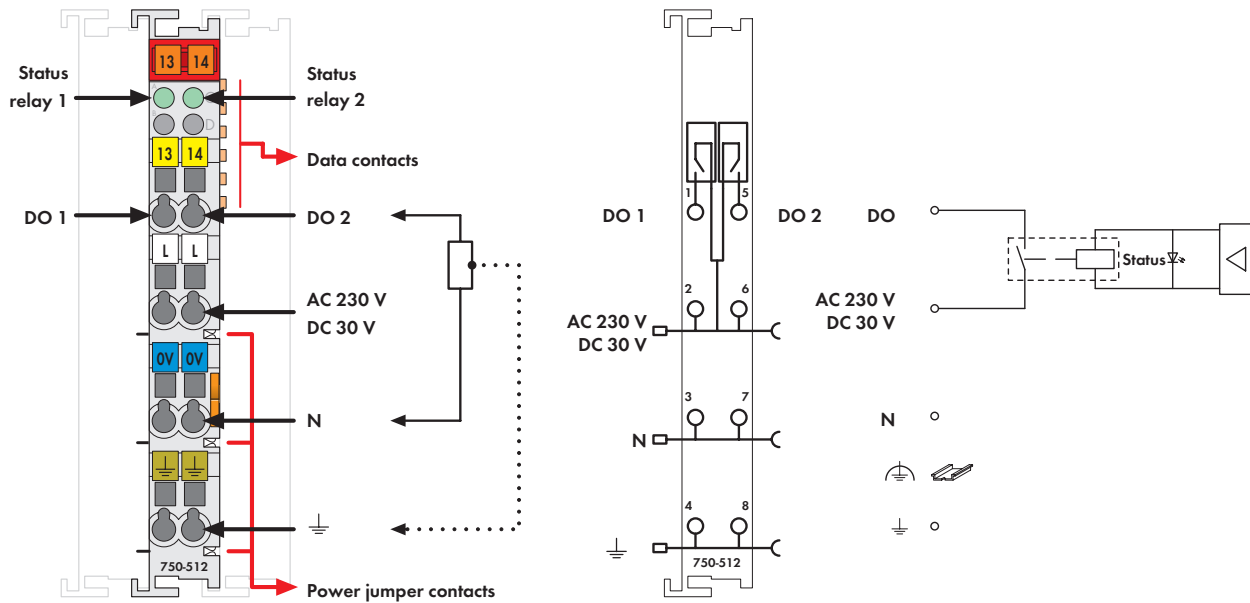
13 14

Status relay 1

Status relay 2

13 14

Data contacts

DO 1

DO 2

L L

AC 230 V
DC 30 V

0V 0V

N

⏚

750-512

Power jumper contacts

1 5

DO 1

DO 2

2 6

AC 230 V
DC 30 V

3 7

N

4 8

⏚

750-512

DO

Status

AC 230 V
DC 30 V

N

⏚